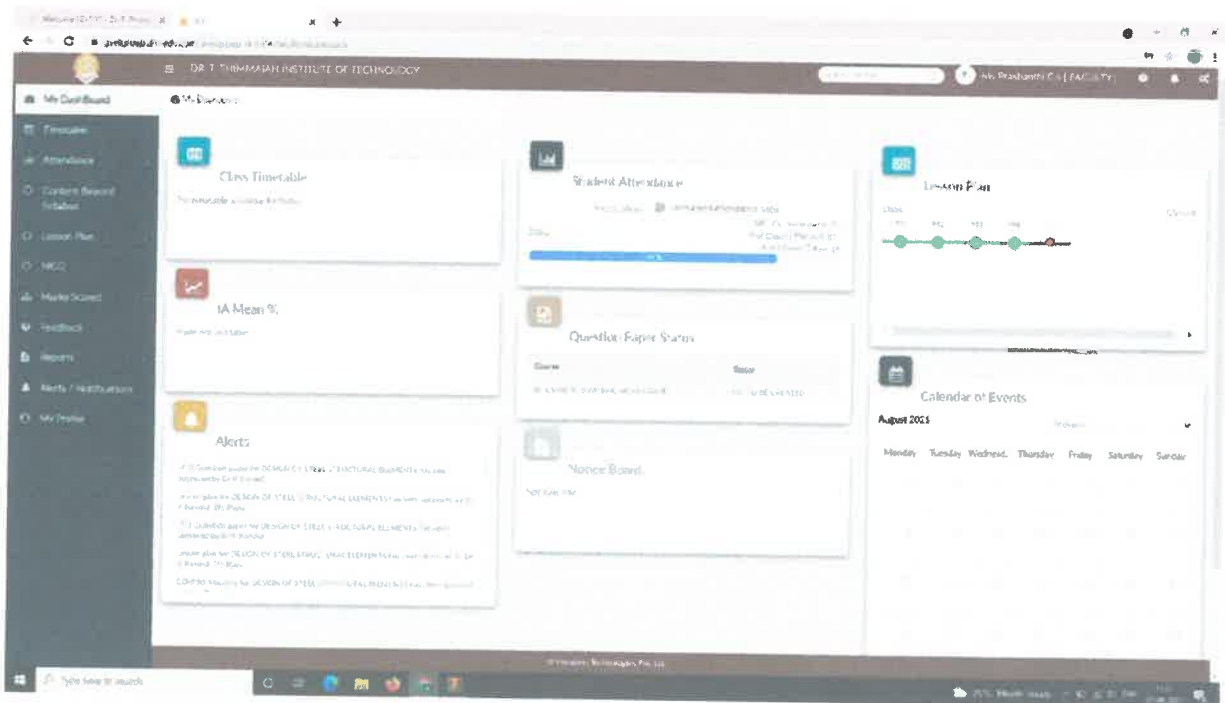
DR. T. THIMMAIAH INSTITUTE OF TECHNOLOGY

Ms Prashanthi C S [ FACULTY ]

My DashBoard

Timetable

Attendance

Content Beyond Syllabus

Lesson Plan

MCQ

Marks Scored

Feedback

Reports

Alerts / Notifications

My Profile

My Dashboard

Class Timetable

No timetable available for today

Student Attendance

Lesson Plan

IA Mean %

Question Paper Status

Course

Status

Calendar of Events

August 2021

Monday Tuesday Wednesd. Thursday Friday Saturday Sunday

Alerts

Notice Board

Type here to search